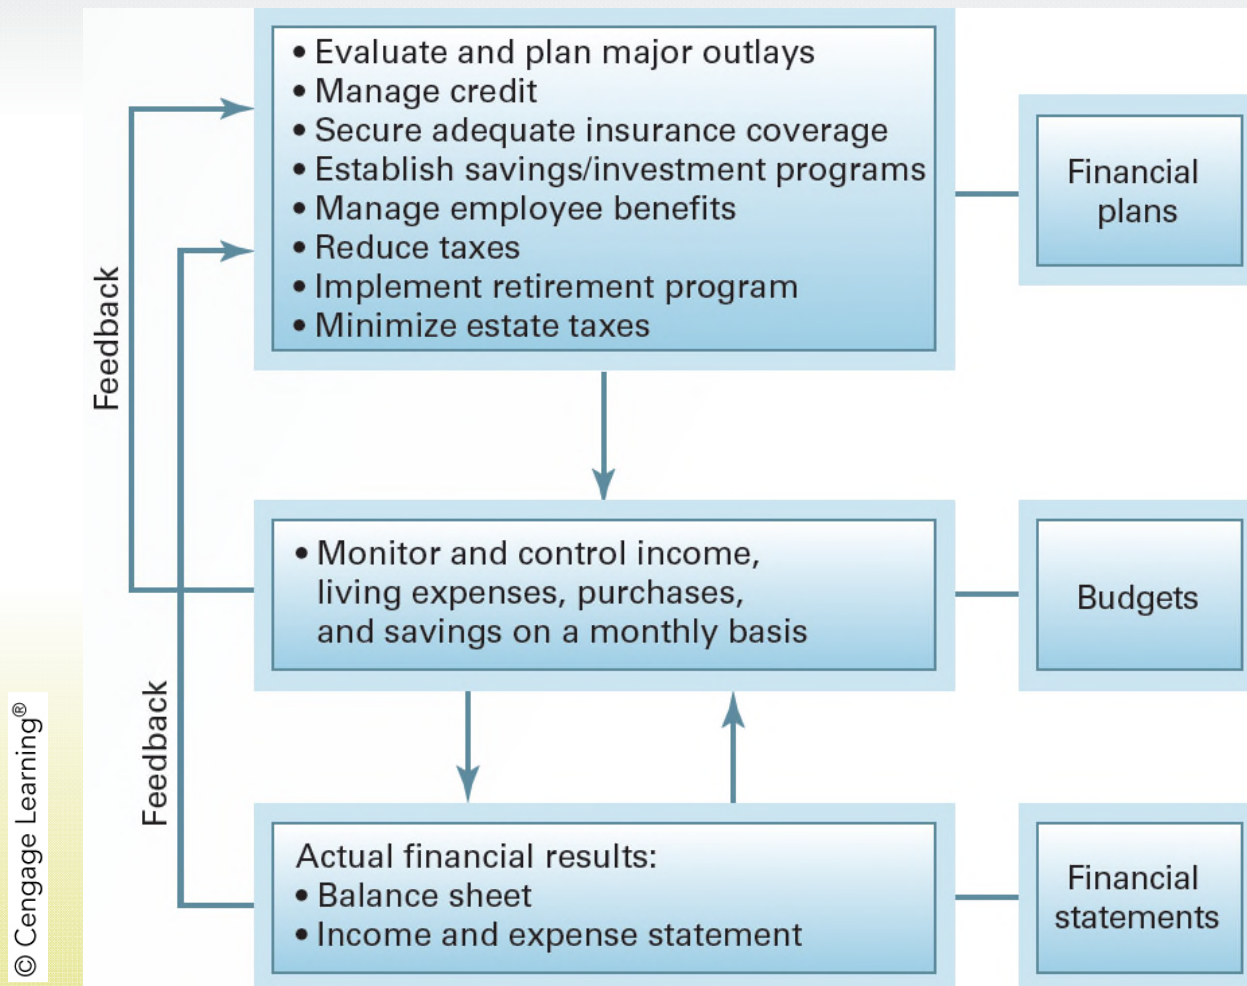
• Evaluate and plan major outlays
• Manage credit
• Secure adequate insurance coverage
• Establish savings/investment programs
• Manage employee benefits
• Reduce taxes
• Implement retirement program
• Minimize estate taxes

Financial plans

Feedback

• Monitor and control income, living expenses, purchases, and savings on a monthly basis

Budgets

Feedback

Actual financial results:
• Balance sheet
• Income and expense statement

Financial statements

© Cengage Learning®